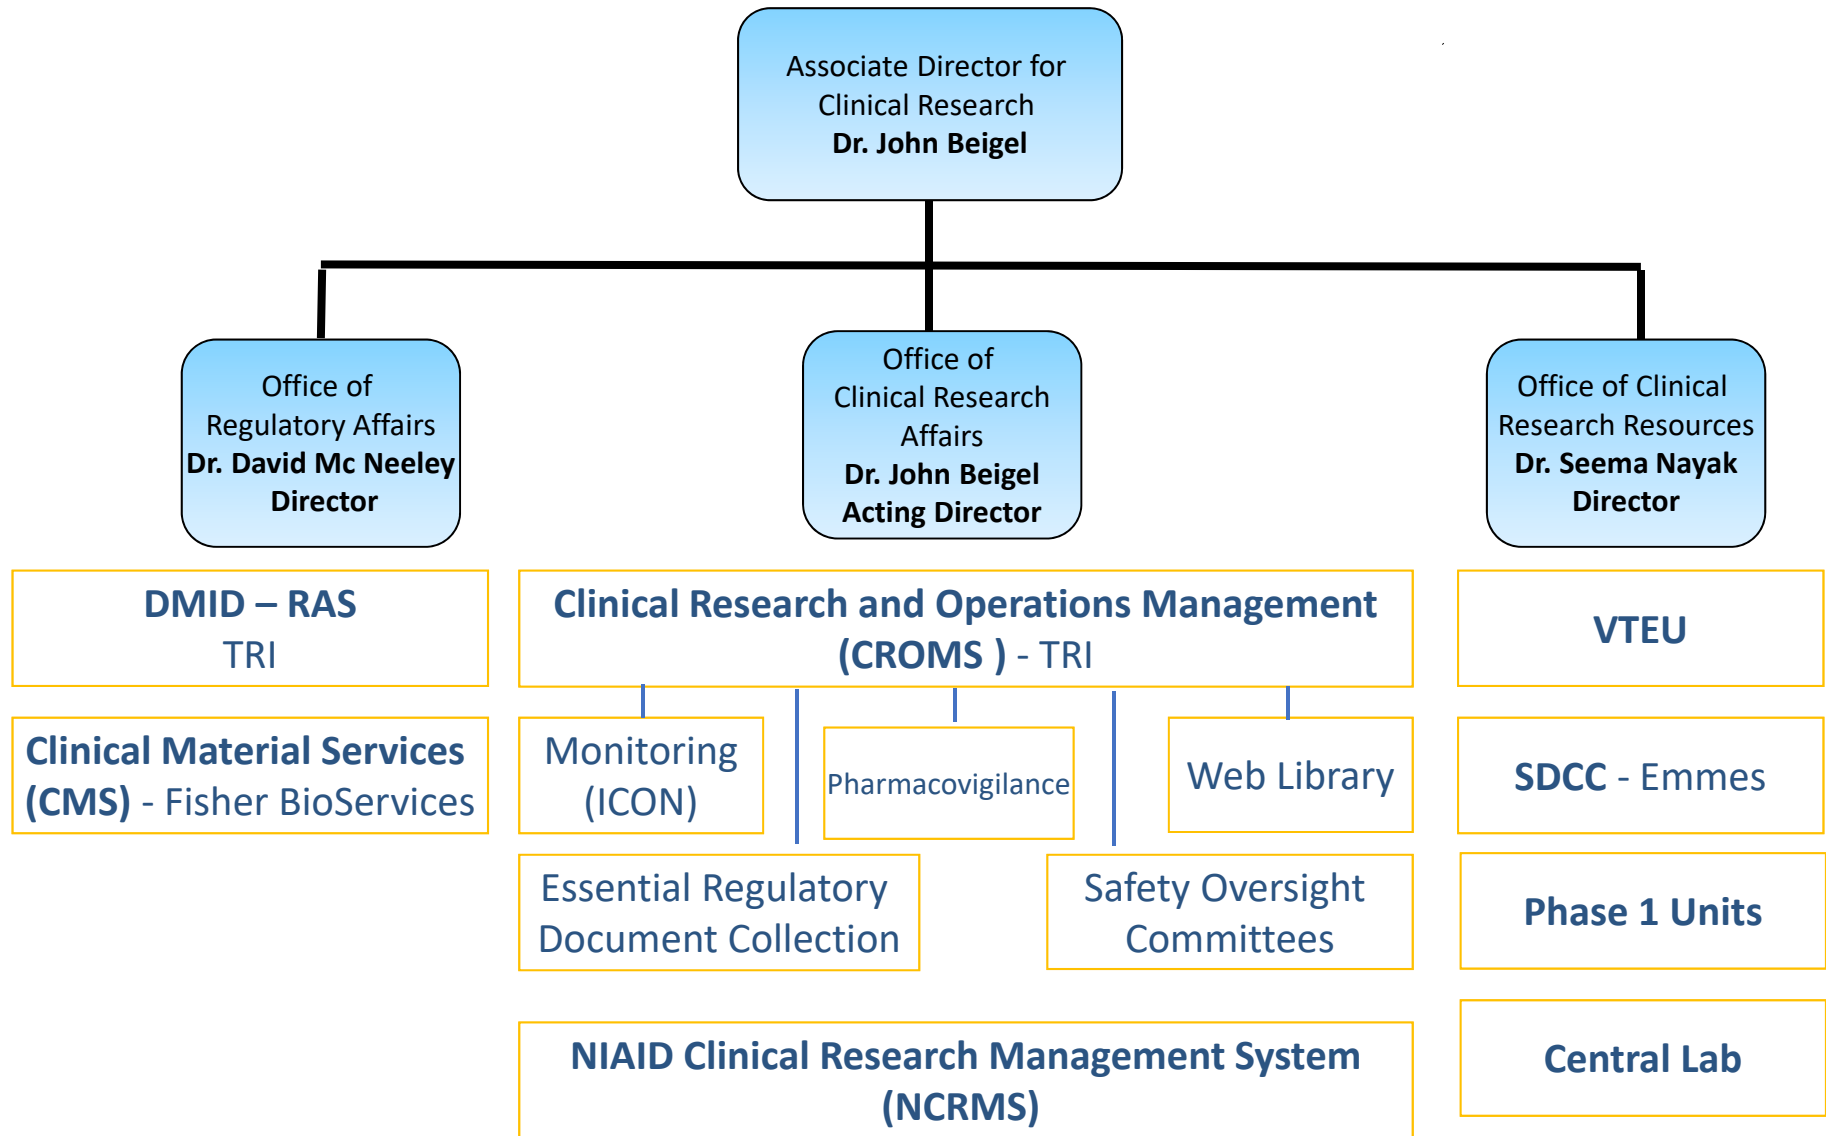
Associate Director for Clinical Research
Dr. John Beigel

Office of Regulatory Affairs
Dr. David Mc Neeley
Director

Office of Clinical Research Affairs
Dr. John Beigel
Acting Director

Office of Clinical Research Resources
Dr. Seema Nayak
Director

DMID – RAS
TRI

Clinical Material Services (CMS) - Fisher BioServices

Clinical Research and Operations Management (CROMS ) - TRI

Monitoring (ICON)

Pharmacovigilance

Web Library

Essential Regulatory Document Collection

Safety Oversight Committees

NIAID Clinical Research Management System (NCRMS)

VTEU

SDCC - Emmes

Phase 1 Units

Central Lab